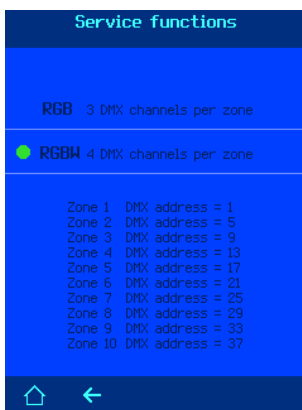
Service functions

RGB 3 DMX channels per zone

RGBW 4 DMX channels per zone

Zone 1 DMX address = 1
Zone 2 DMX address = 5
Zone 3 DMX address = 9
Zone 4 DMX address = 13
Zone 5 DMX address = 17
Zone 6 DMX address = 21
Zone 7 DMX address = 25
Zone 8 DMX address = 29
Zone 9 DMX address = 33
Zone 10 DMX address = 37